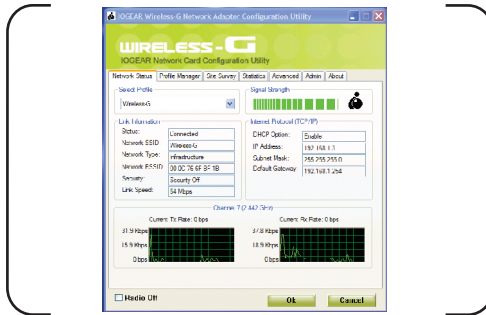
IOGEAR Wireless-G Network Adapter Configuration Utility

WIRELESS-G
IOGEAR Network Card Configuration Utility

Network Status | Profile Manager | Site Survey | Statistics | Advanced | Admin | About

Select Profile
Wireless-G

Signal Strength

Link Information
Status: Connected
Network SSID: Wireless-G
Network Type: Infrastructure
Network BSSID: 00 0C 76 6F 8F 1B
Security: Security Off
Link Speed: 54 Mbps

Internet Protocol (TCP/IP)
DHCP Option: Enable
IP Address: 192.168.1.3
Subnet Mask: 255.255.255.0
Default Gateway: 192.168.1.254

Channel 7 (2.442 GHz)
Current Tx Rate : 0 bps
31.9 Kbps
15.9 Kbps
0 bps
Current Rx Rate : 0 bps
37.8 Kbps
18.9 Kbps
0 bps

Radio Off
Ok
Cancel